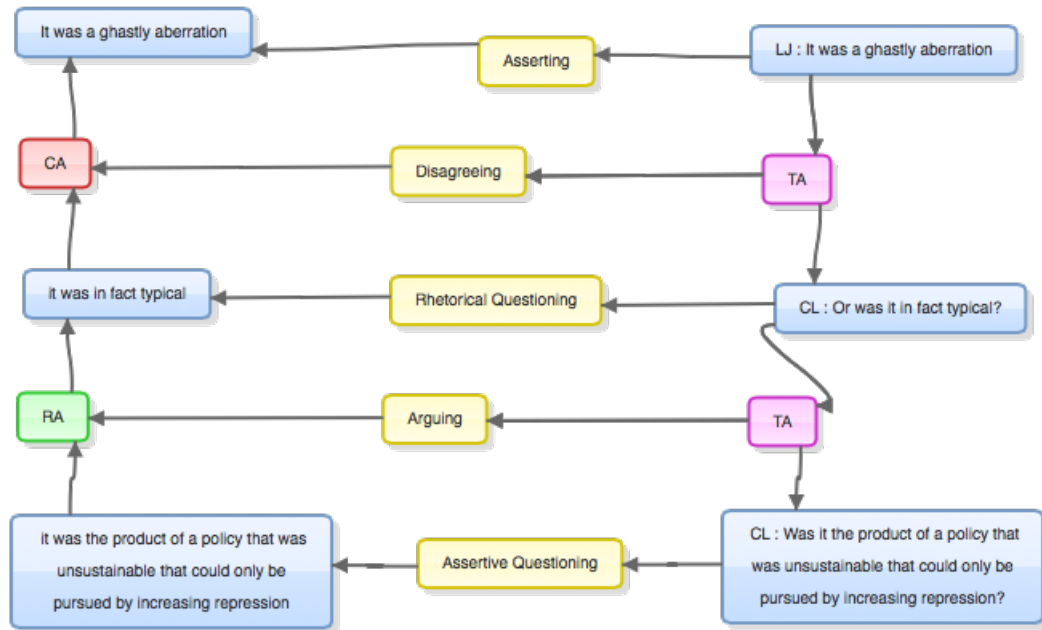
It was a ghastly aberration

Asserting

LJ : It was a ghastly aberration

CA

Disagreeing

TA

it was in fact typical

Rhetorical Questioning

CL : Or was it in fact typical?

RA

Arguing

TA

it was the product of a policy that was unsustainable that could only be pursued by increasing repression

Assertive Questioning

CL : Was it the product of a policy that was unsustainable that could only be pursued by increasing repression?